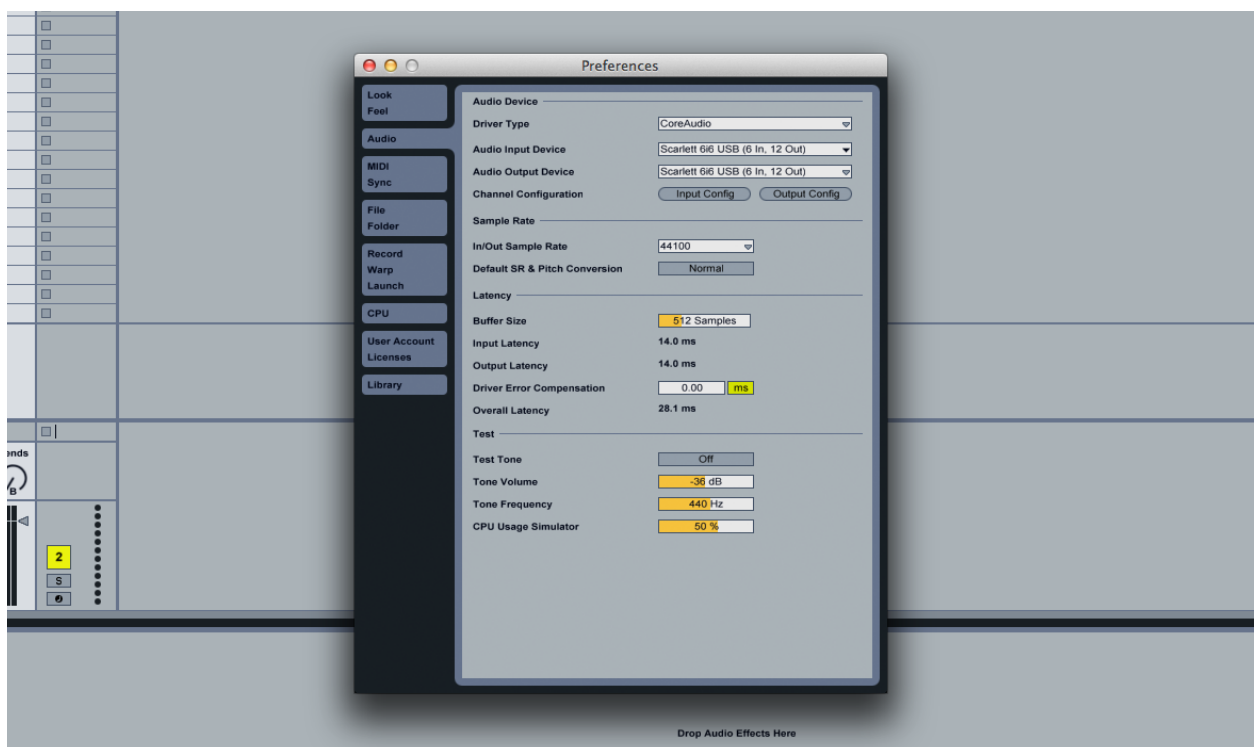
Preferences

Look
Feel

Audio

MIDI
Sync

File
Folder

Record
Warp
Launch

CPU

User Account
Licenses

Library

Audio Device

Driver Type CoreAudio

Audio Input Device Scarlett 6i6 USB (6 In, 12 Out)

Audio Output Device Scarlett 6i6 USB (6 In, 12 Out)

Channel Configuration Input Config Output Config

Sample Rate

In/Out Sample Rate 44100

Default SR & Pitch Conversion Normal

Latency

Buffer Size 512 Samples

Input Latency 14.0 ms

Output Latency 14.0 ms

Driver Error Compensation 0.00 ms

Overall Latency 28.1 ms

Test

Test Tone Off

Tone Volume -36 dB

Tone Frequency 440 Hz

CPU Usage Simulator 50 %

ends

B

2

S

Drop Audio Effects Here